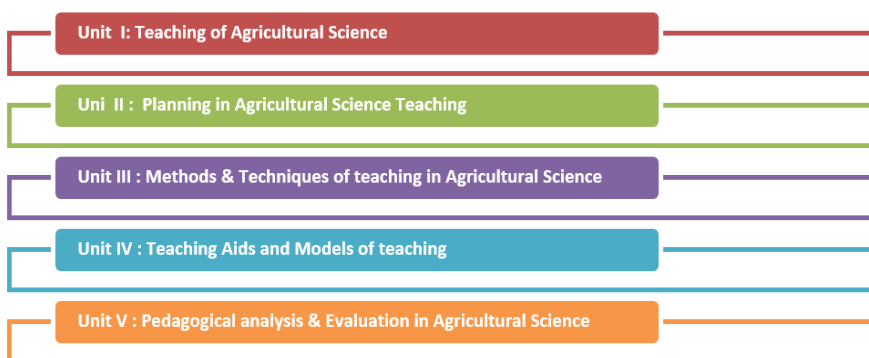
Unit I: Teaching of Agricultural Science

Uni II : Planning in Agricultural Science Teaching

Unit III : Methods & Techniques of teaching in Agricultural Science

Unit IV : Teaching Aids and Models of teaching

Unit V : Pedagogical analysis & Evaluation in Agricultural Science